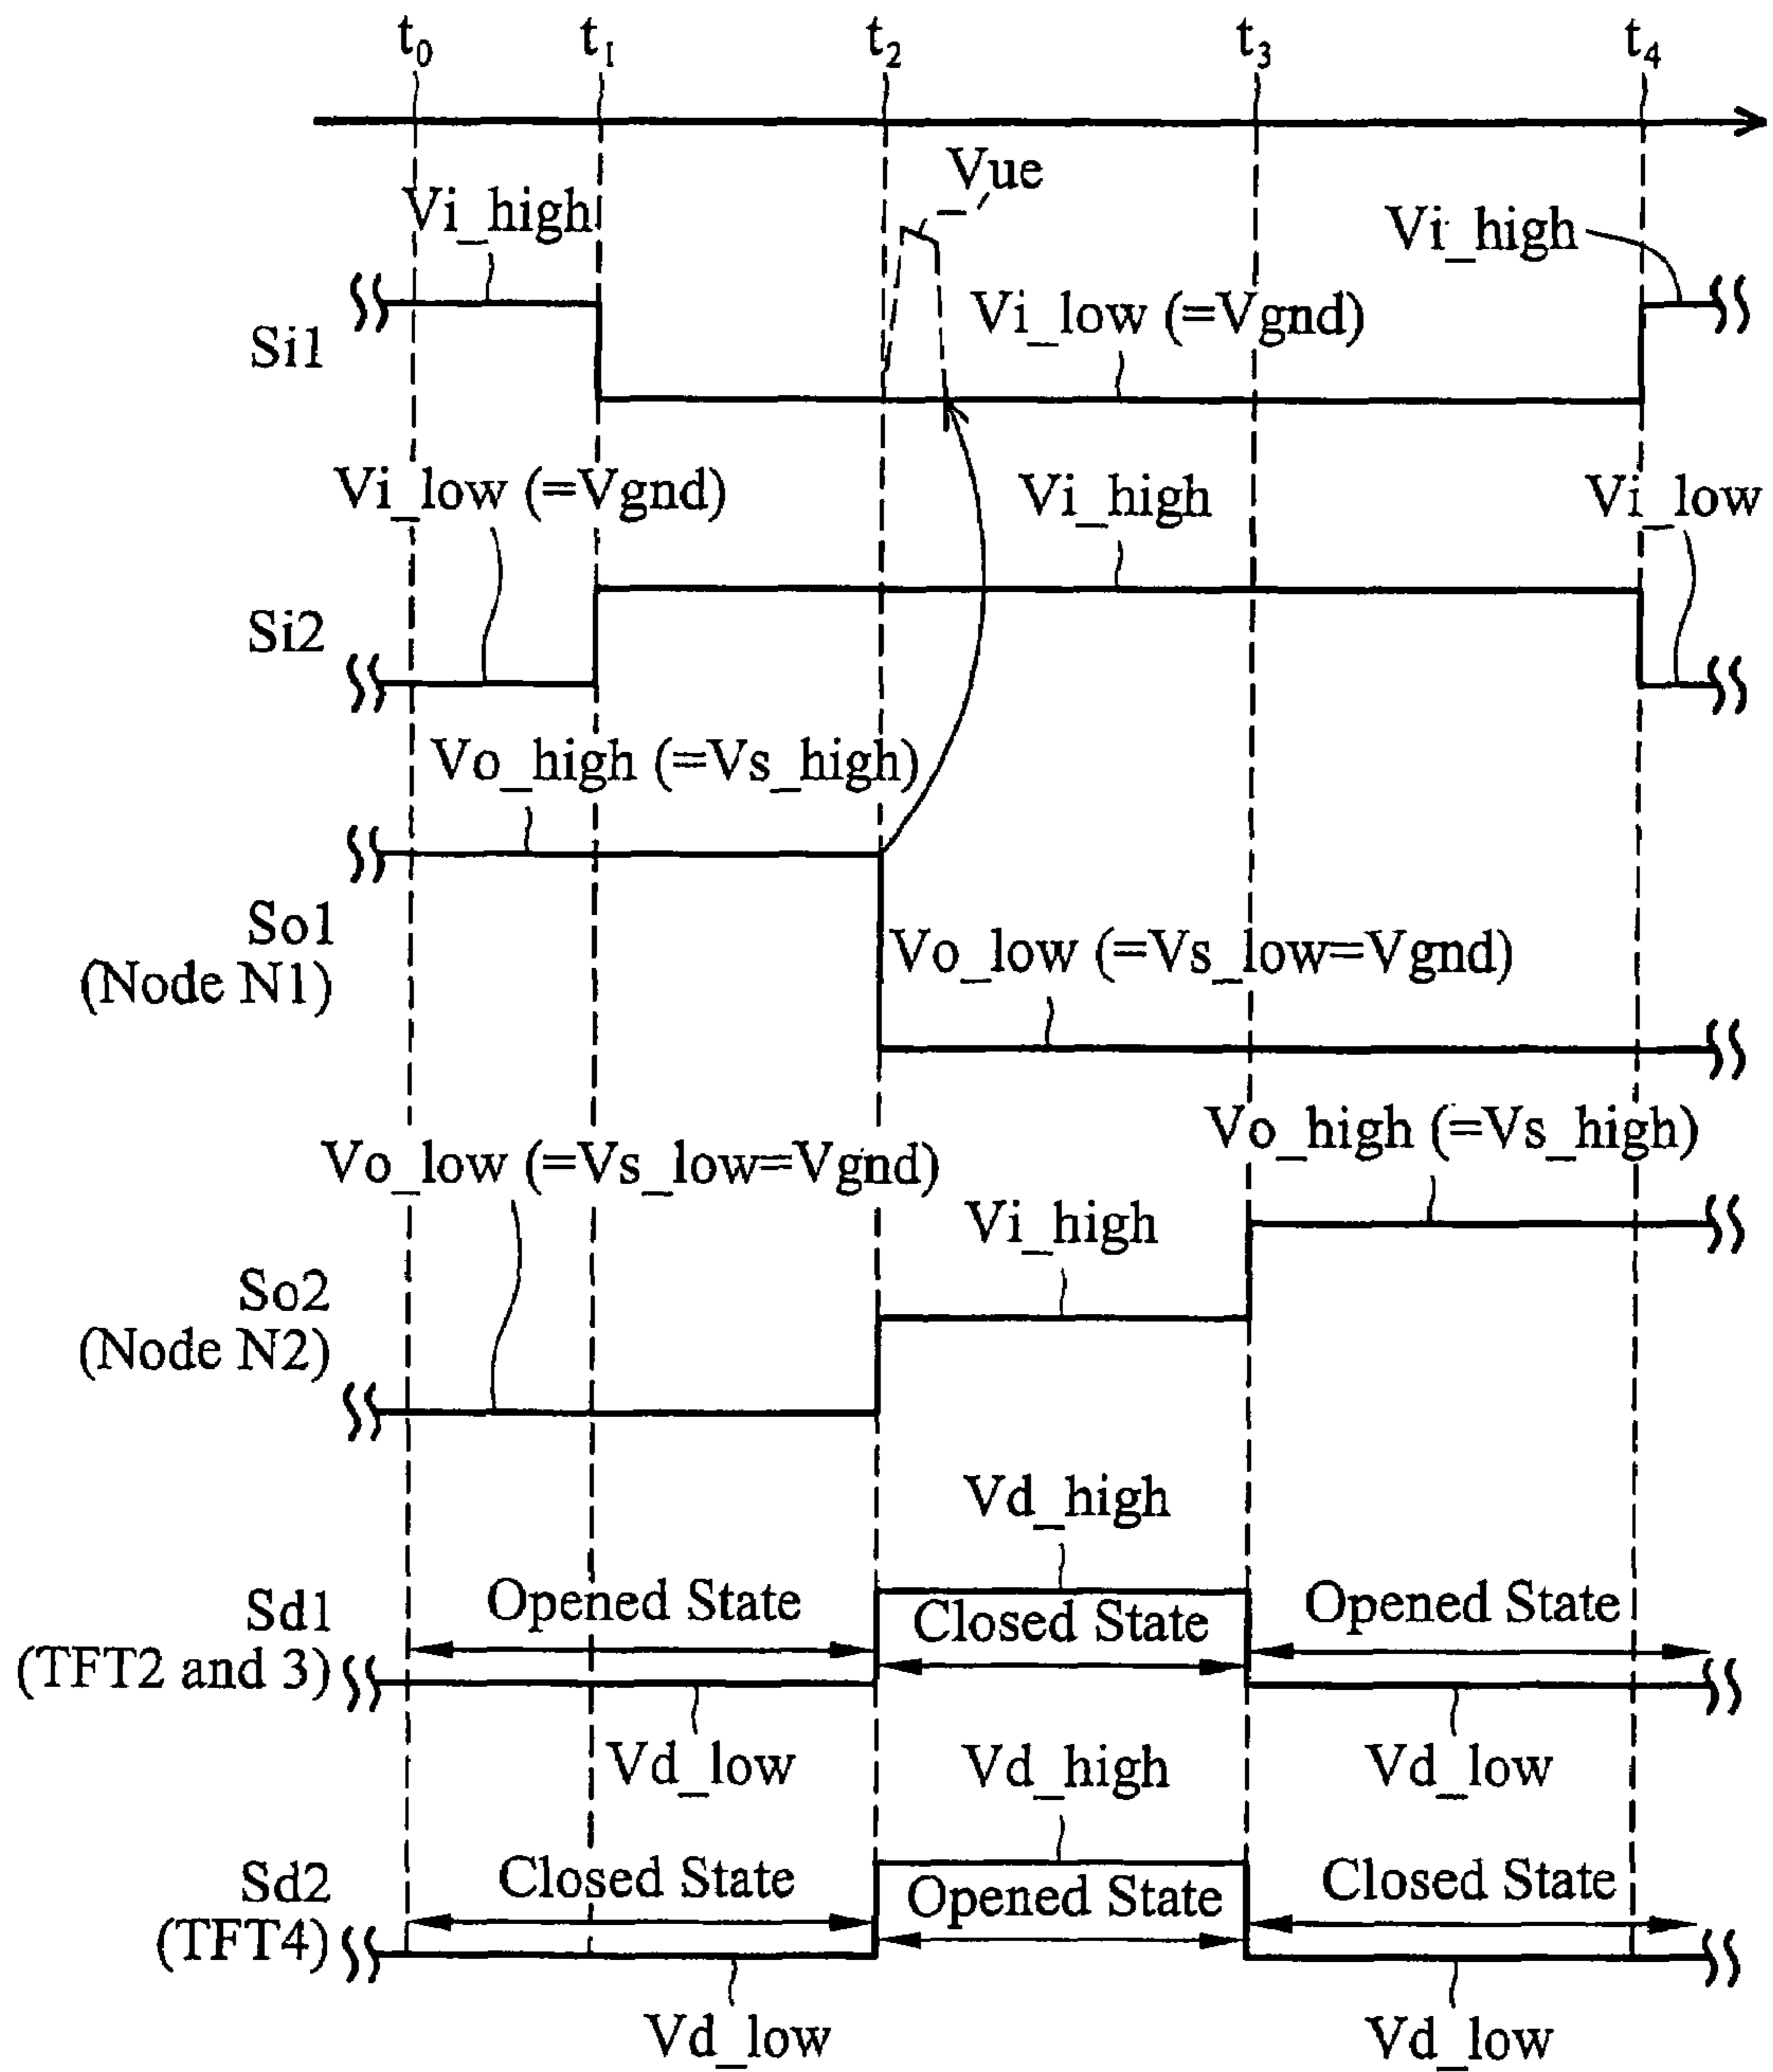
$t_0$ $t_1$ $t_2$ $t_3$ $t_4$

Vue

Vi_high

Vi_high

Si1

Vi_low (=Vgnd)

Vi_low (=Vgnd)

Vi_high

Vi_low

Si2

Vo_high (=Vs_high)

So1
(Node N1)

Vo_low (=Vs_low=Vgnd)

Vo_high (=Vs_high)

Vo_low (=Vs_low=Vgnd)

Vi_high

So2
(Node N2)

Vd_high

Opened State

Closed State

Opened State

Sd1
(TFT2 and 3)

Vd_low

Vd_low

Vd_high

Closed State

Opened State

Closed State

Sd2
(TFT4)

Vd_low

Vd_low